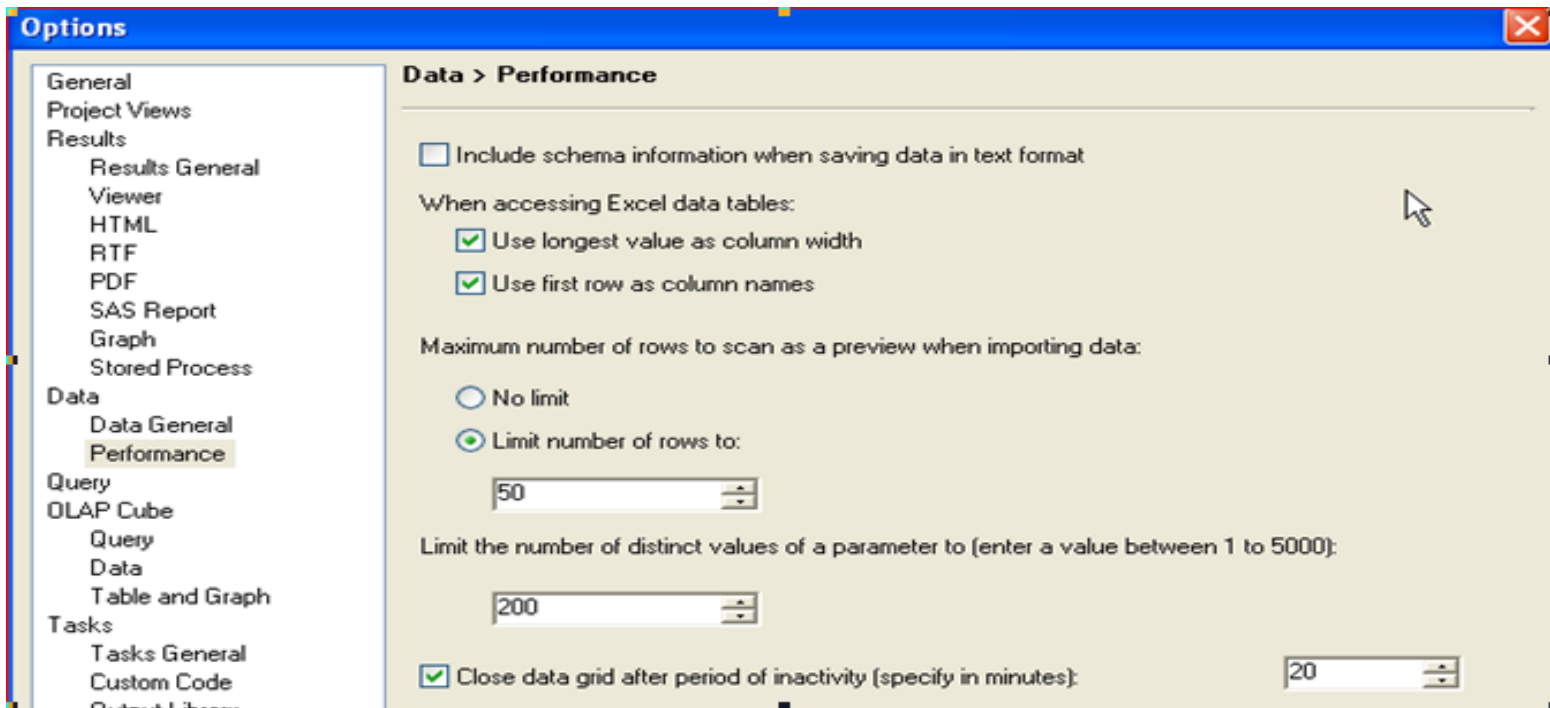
Options

General
Project Views
Results
Results General
Viewer
HTML
RTF
PDF
SAS Report
Graph
Stored Process
Data
Data General
Performance
Query
OLAP Cube
Query
Data
Table and Graph
Tasks
Tasks General
Custom Code
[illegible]

Data > Performance

Include schema information when saving data in text format

When accessing Excel data tables:

Use longest value as column width

Use first row as column names

Maximum number of rows to scan as a preview when importing data:

No limit

Limit number of rows to:

50

Limit the number of distinct values of a parameter to (enter a value between 1 to 5000):

200

Close data grid after period of inactivity (specify in minutes):

20